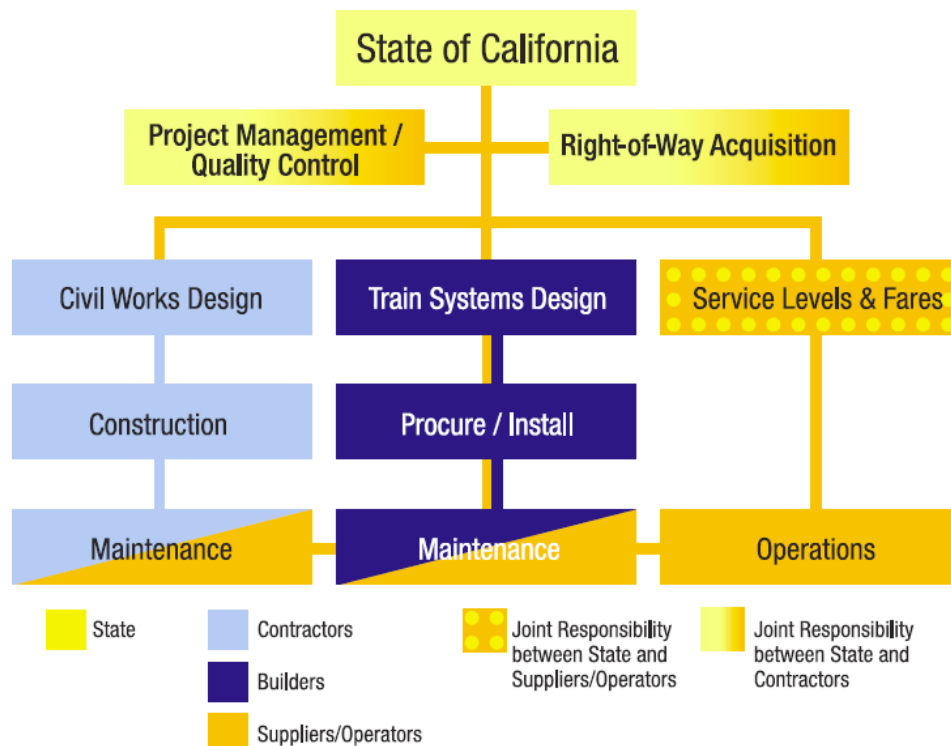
State of California

Project Management / Quality Control

Right-of-Way Acquisition

Civil Works Design

Train Systems Design

Service Levels & Fares

Construction

Procure / Install

Maintenance

Maintenance

Operations

State

Contractors

Builders

Suppliers/Operators

Joint Responsibility between State and Suppliers/Operators

Joint Responsibility between State and Contractors